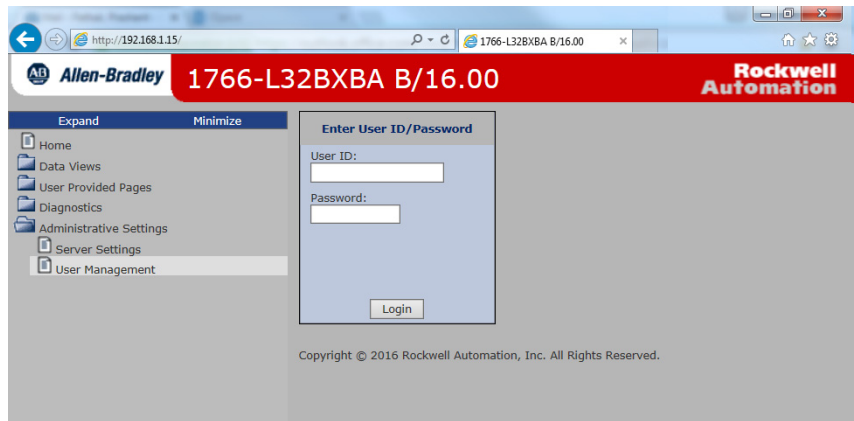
http://192.168.1.15/

1766-L32BXBA B/16.00

AB Allen-Bradley

1766-L32BXBA B/16.00

Rockwell Automation

Expand Minimize

Home
Data Views
User Provided Pages
Diagnostics
Administrative Settings
Server Settings
User Management

Enter User ID/Password

User ID:

Password:

Login

Copyright © 2016 Rockwell Automation, Inc. All Rights Reserved.